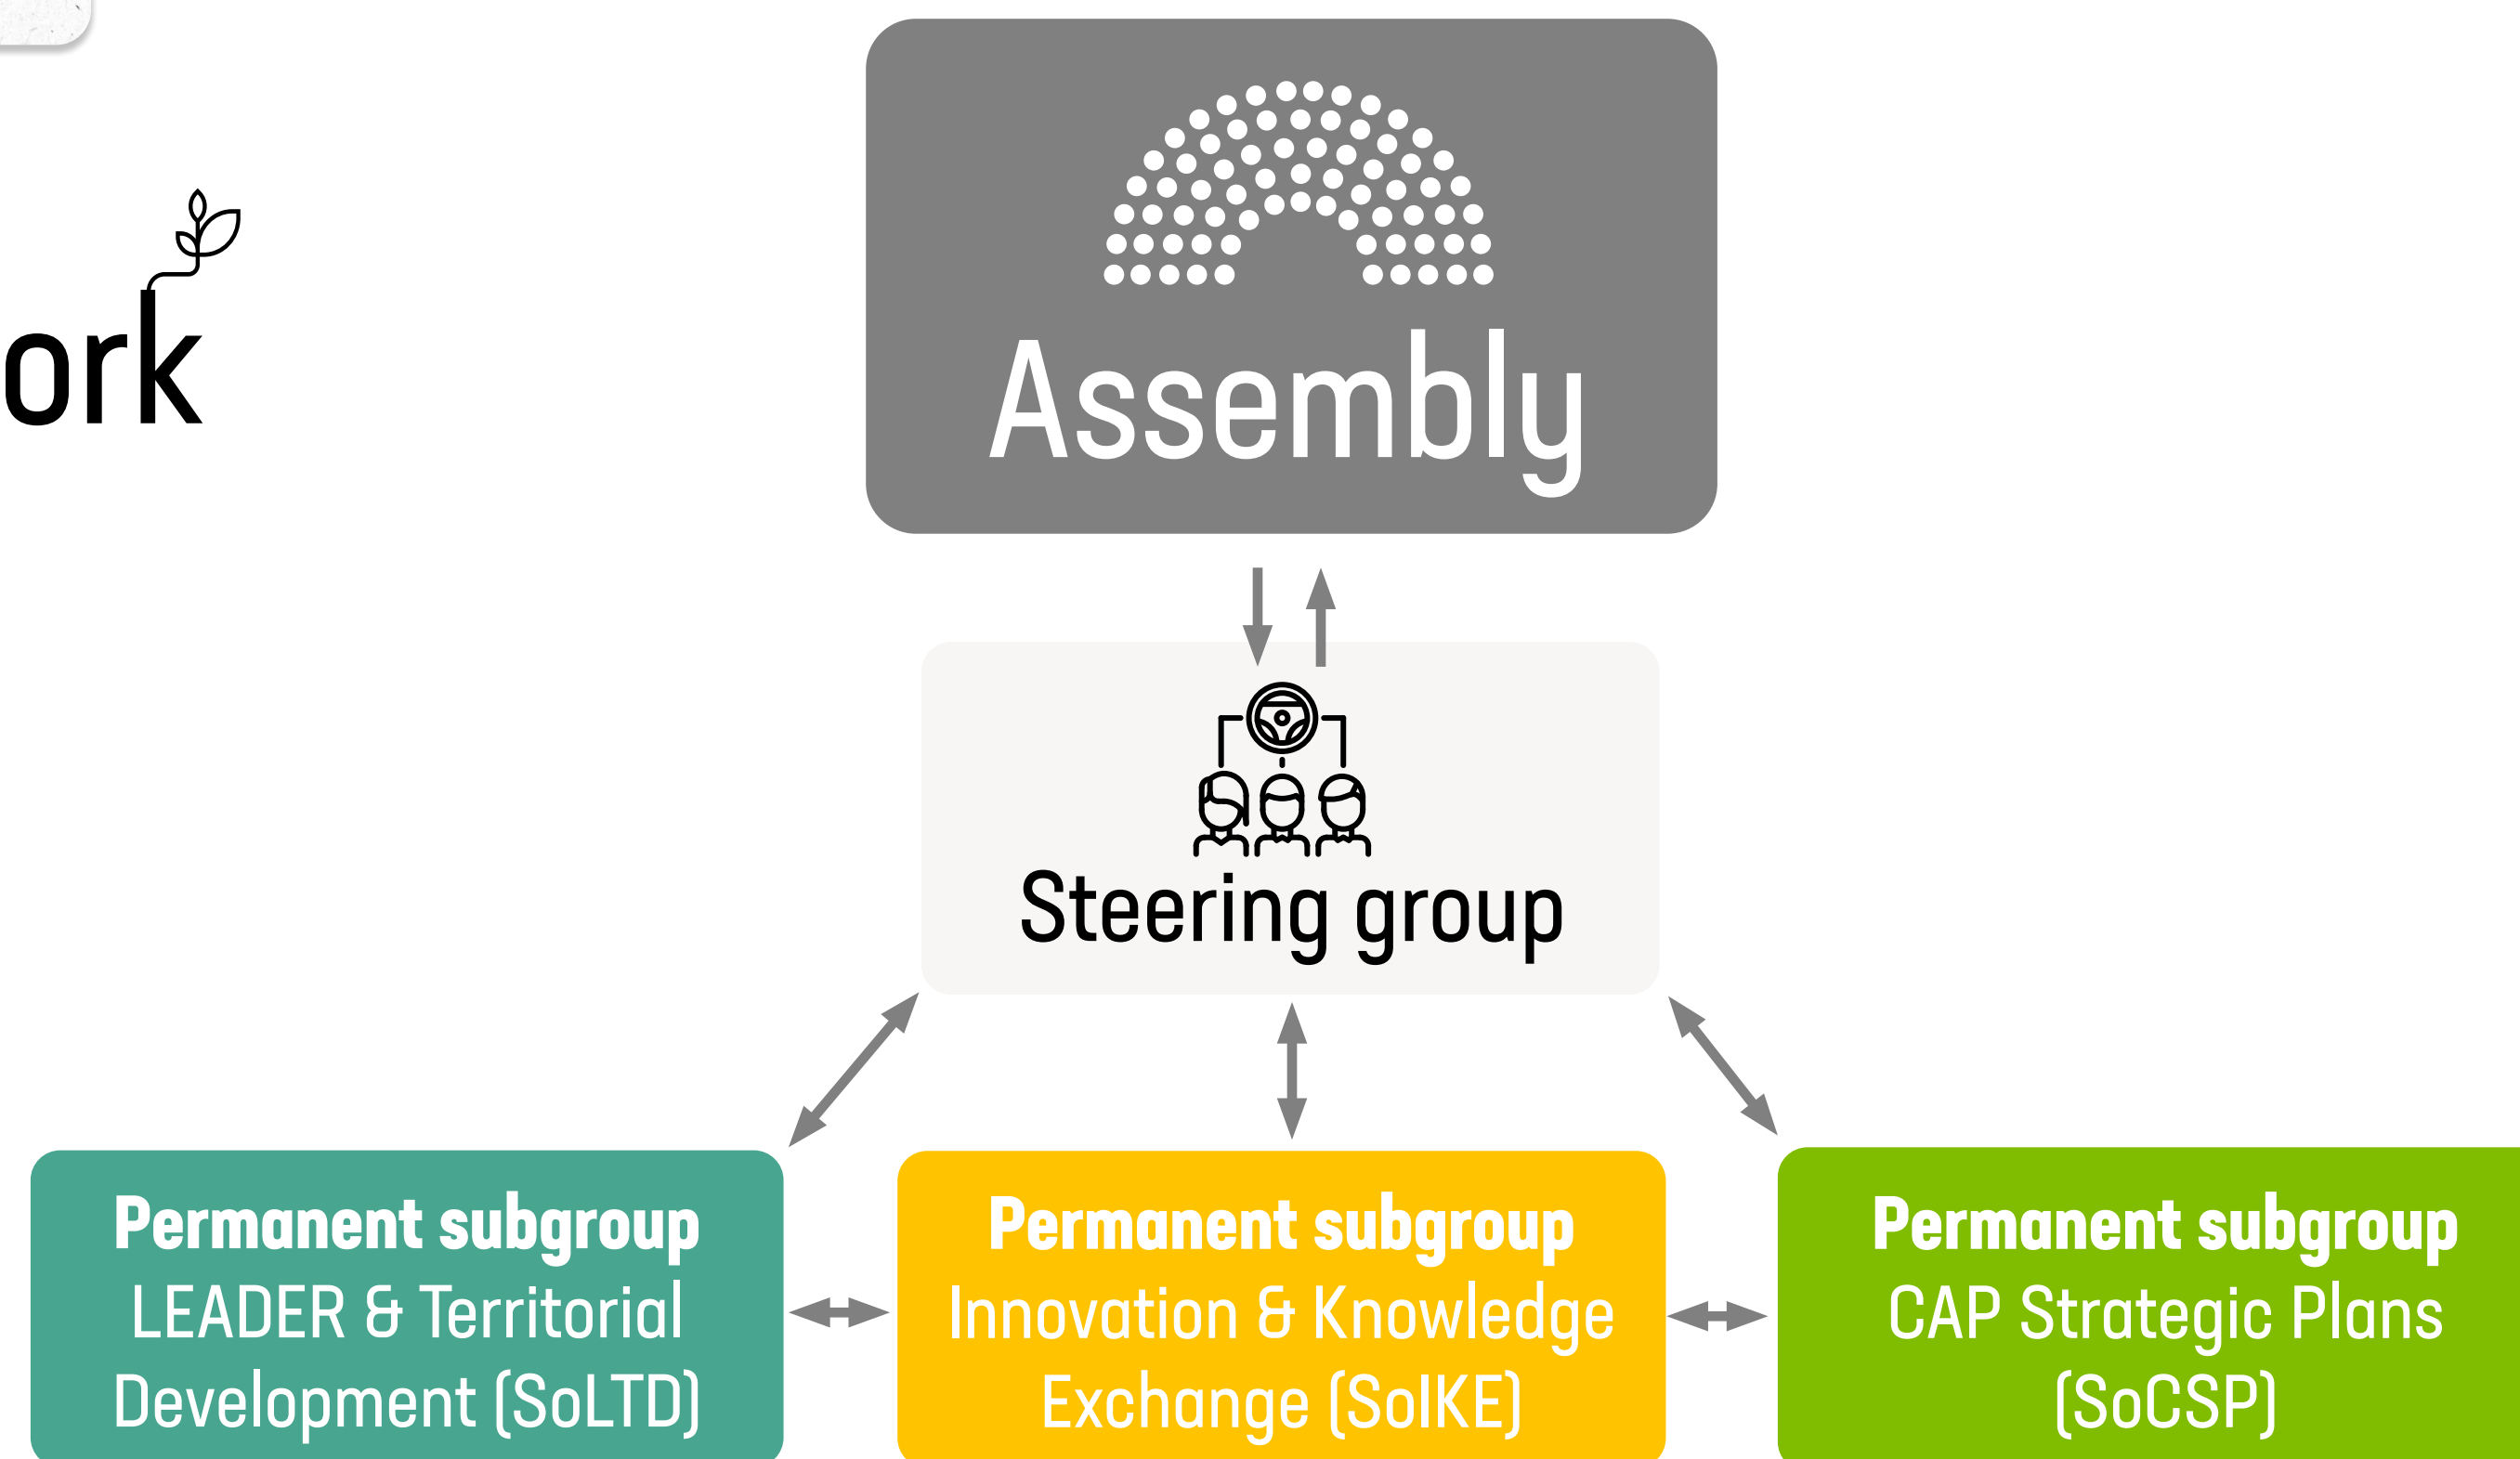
ork

Assembly

Steering group

**Permanent subgroup**
LEADER & Territorial Development (SoLTD)

**Permanent subgroup**
Innovation & Knowledge Exchange (SoIKE)

**Permanent subgroup**
CAP Strategic Plans (SoCSP)